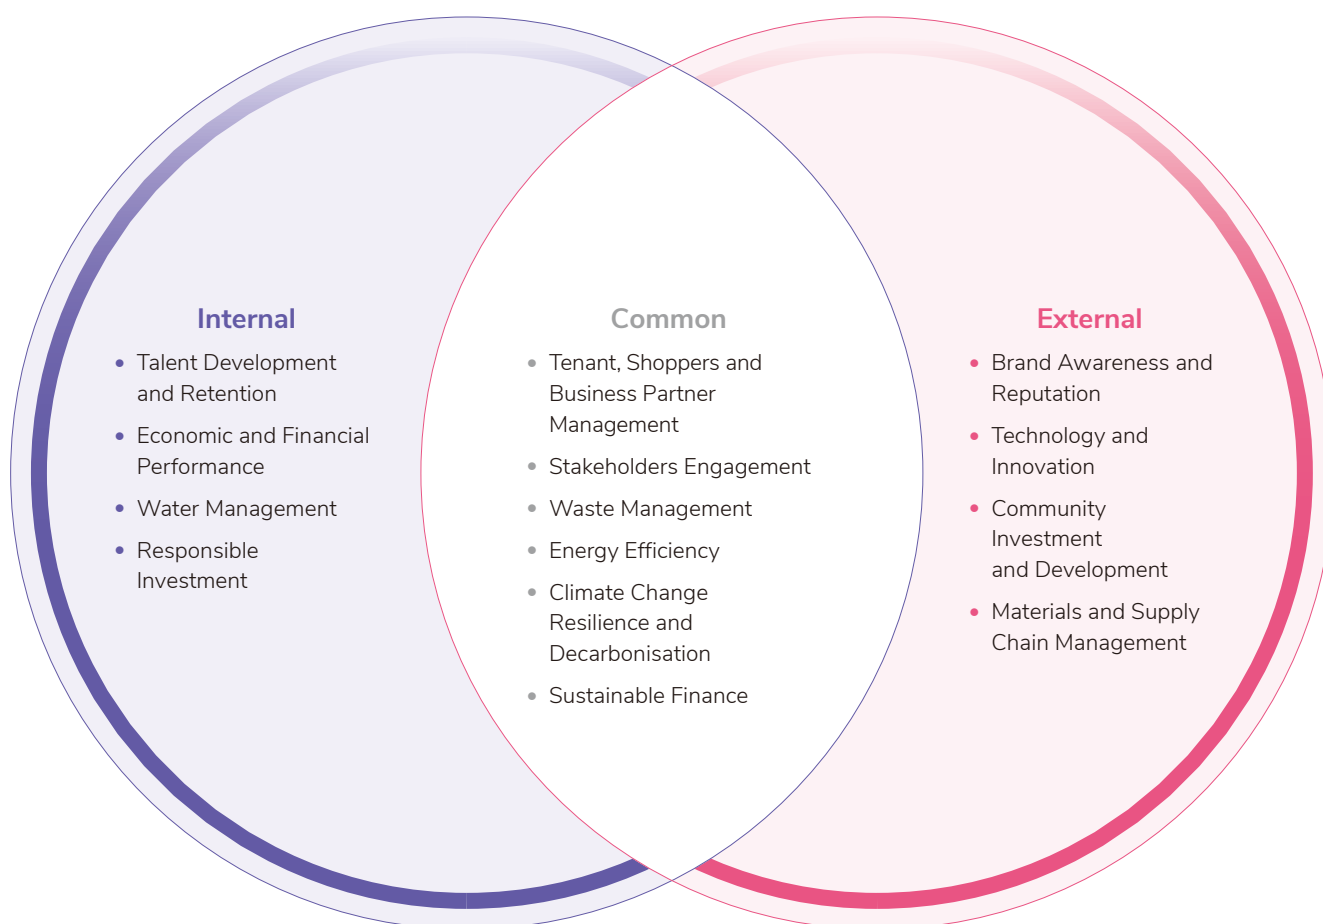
Internal

- Talent Development and Retention
- Economic and Financial Performance
- Water Management
- Responsible Investment

Common

- Tenant, Shoppers and Business Partner Management
- Stakeholders Engagement
- Waste Management
- Energy Efficiency
- Climate Change Resilience and Decarbonisation
- Sustainable Finance

External

- Brand Awareness and Reputation
- Technology and Innovation
- Community Investment and Development
- Materials and Supply Chain Management